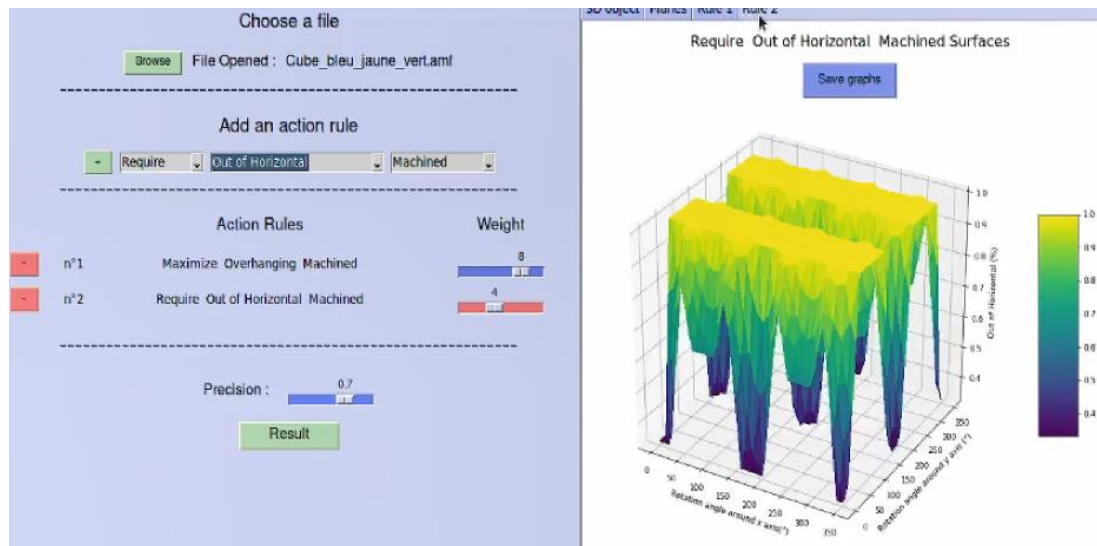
Choose a file

Browse File Opened : Cube_bleu_jaune_vert.amf

Add an action rule

+ Require Out of Horizontal Machined

Action Rules Weight

- n°1 Maximize Overhanging Machined 8

- n°2 Require Out of Horizontal Machined 4

Precision : 0.7

Result

3D object Planes Rule 1 Rule 2

Require Out of Horizontal Machined Surfaces

Save graphs

1.0
0.9
0.8
0.7
0.6
0.5
0.4

Out of Horizontal (%)

0 50 100 150 200 250 300 350
Rotation angle around x axis(°)

0 50 100 150 200 250 300 350
Rotation angle around y axis(°)

1.0
0.9
0.8
0.7
0.6
0.5
0.4